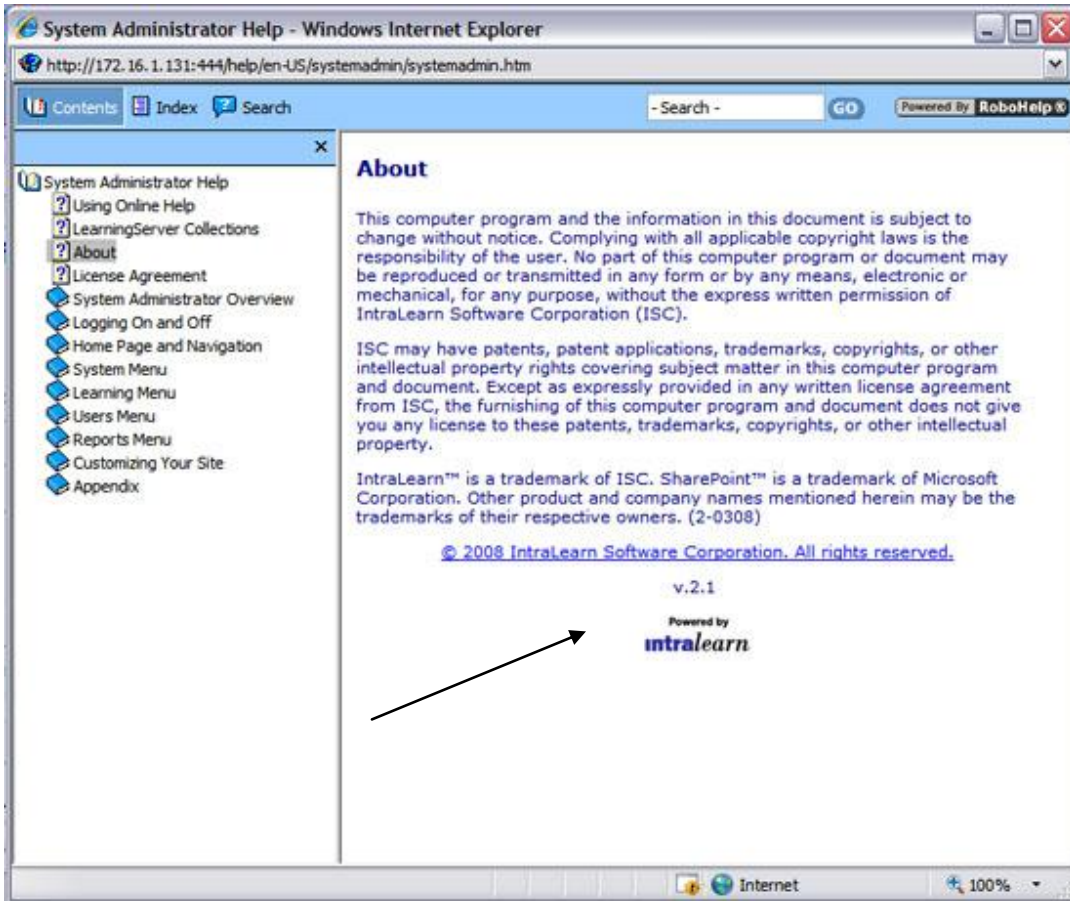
System Administrator Help - Windows Internet Explorer

http://172.16.1.131:444/help/en-US/systemadmin/systemadmin.htm

Contents Index Search

- Search -

GO

Powered By RoboHelp

System Administrator Help
Using Online Help
LearningServer Collections
About
License Agreement
System Administrator Overview
Logging On and Off
Home Page and Navigation
System Menu
Learning Menu
Users Menu
Reports Menu
Customizing Your Site
Appendix

About

This computer program and the information in this document is subject to change without notice. Complying with all applicable copyright laws is the responsibility of the user. No part of this computer program or document may be reproduced or transmitted in any form or by any means, electronic or mechanical, for any purpose, without the express written permission of IntraLearn Software Corporation (ISC).

ISC may have patents, patent applications, trademarks, copyrights, or other intellectual property rights covering subject matter in this computer program and document. Except as expressly provided in any written license agreement from ISC, the furnishing of this computer program and document does not give you any license to these patents, trademarks, copyrights, or other intellectual property.

IntraLearn™ is a trademark of ISC. SharePoint™ is a trademark of Microsoft Corporation. Other product and company names mentioned herein may be the trademarks of their respective owners. (2-0308)

© 2008 IntraLearn Software Corporation. All rights reserved.

v.2.1

Powered by
intralearn

Internet

100%